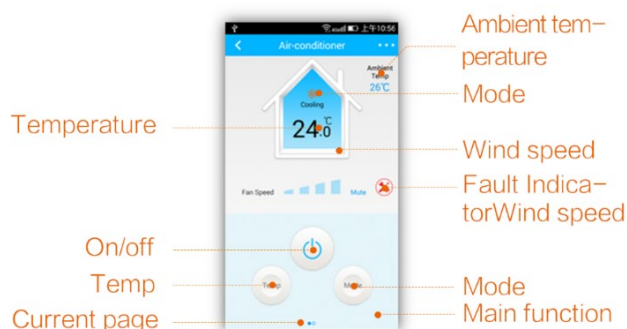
上午10:56

Air-conditioner

Ambient Temp
26℃

Cooling

24.0℃

Fan Speed

Mute

Temp

Mode

Ambient temperature

Mode

Temperature

Wind speed

Fault IndicatorWind speed

On/off

Temp

Mode

Current page

Main function